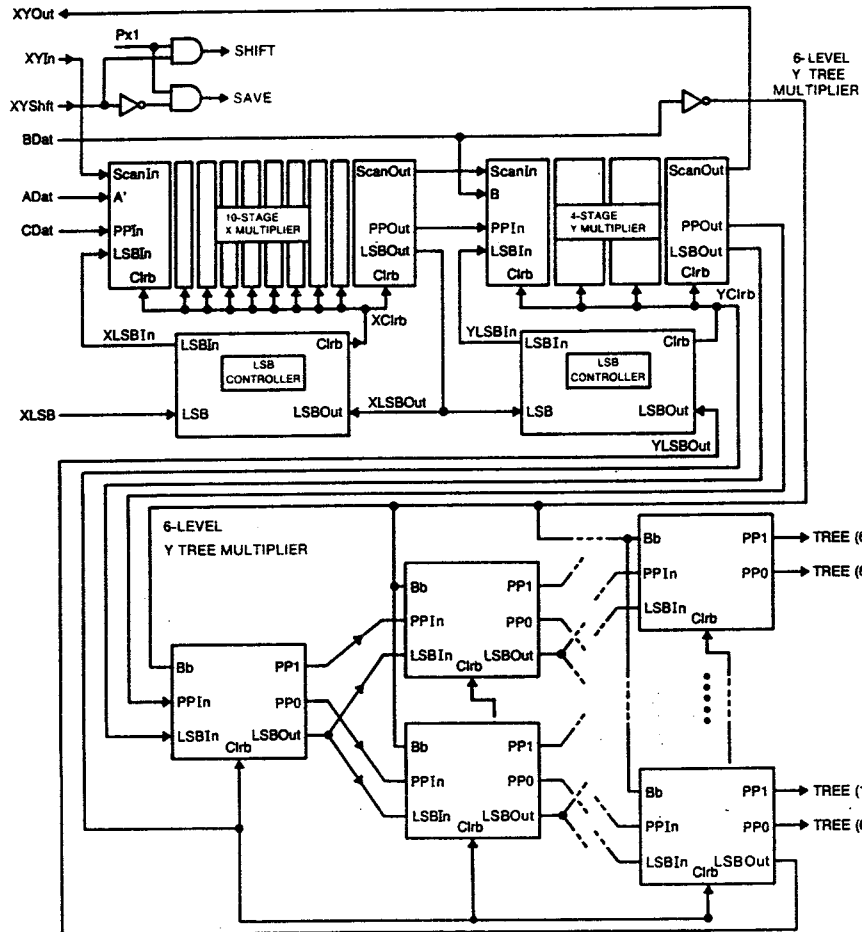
XYOut
Px1
XYIn
SHIFT
XYShft
SAVE
6-LEVEL Y TREE MULTIPLIER
BDat
ScanIn
ADat
A'
CDat
PPIn
LSBIn
Clrb
10-STAGE X MULTIPLIER
ScanOut
PPOut
LSBOut
Clrb
ScanIn
B
PPIn
LSBIn
Clrb
4-STAGE Y MULTIPLIER
ScanOut
PPOut
LSBOut
Clrb
YClrb
XClrb
XLSBIn
LSBIn
Clrb
LSB CONTROLLER
XLSB
LSB
LSBOut
XLSBOut
YLSBIn
LSBIn
Clrb
LSB CONTROLLER
LSB
LSBOut
YLSBOut
6-LEVEL
Y TREE MULTIPLIER
Bb
PP1
TREE (6
PPIn
PP0
TREE (6
LSBIn
Clrb
Bb
PP1
PPIn
PP0
LSBIn
Clrb
LSBOut
Bb
PP1
PPIn
PP0
LSBIn
Clrb
LSBOut
Bb
PP1
PPIn
PP0
LSBIn
Clrb
LSBOut
Bb
PP1
TREE (1
PPIn
PP0
TREE (6
LSBIn
Clrb
LSBOut